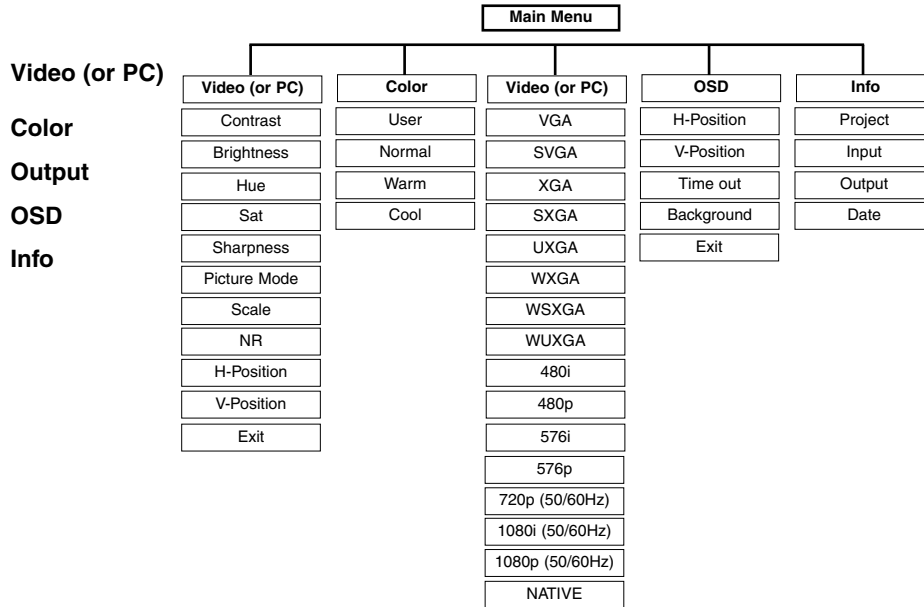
Main Menu

Video (or PC)
Color
Output
OSD
Info

Video (or PC)
Contrast
Brightness
Hue
Sat
Sharpness
Picture Mode
Scale
NR
H-Position
V-Position
Exit

Color
User
Normal
Warm
Cool

Video (or PC)
VGA
SVGA
XGA
SXGA
UXGA
WXGA
WSXGA
WUXGA
480i
480p
576i
576p
720p (50/60Hz)
1080i (50/60Hz)
1080p (50/60Hz)
NATIVE

OSD
H-Position
V-Position
Time out
Background
Exit

Info
Project
Input
Output
Date